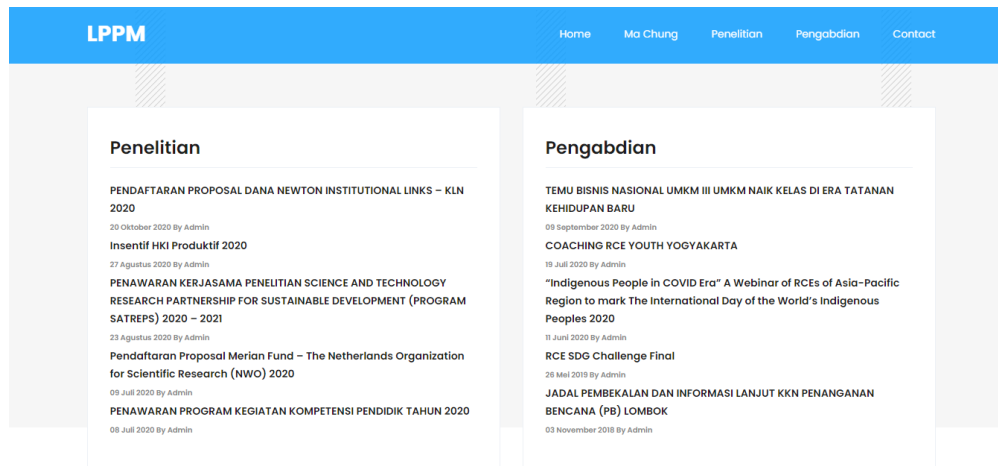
LPPM

Home Ma Chung Penelitian Pengabdian Contact

Penelitian

PENDAFTARAN PROPOSAL DANA NEWTON INSTITUTIONAL LINKS – KLN 2020

20 Oktober 2020 By Admin

Insentif HKI Produktif 2020

27 Agustus 2020 By Admin

PENAWARAN KERJASAMA PENELITIAN SCIENCE AND TECHNOLOGY RESEARCH PARTNERSHIP FOR SUSTAINABLE DEVELOPMENT (PROGRAM SATREPS) 2020 – 2021

23 Agustus 2020 By Admin

Pendaftaran Proposal Merian Fund – The Netherlands Organization for Scientific Research (NWO) 2020

09 Juli 2020 By Admin

PENAWARAN PROGRAM KEGIATAN KOMPETENSI PENDIDIK TAHUN 2020

08 Juli 2020 By Admin

Pengabdian

TEMU BISNIS NASIONAL UMKM III UMKM NAIK KELAS DI ERA TATANAN KEHIDUPAN BARU

09 September 2020 By Admin

COACHING RCE YOUTH YOGYAKARTA

19 Juli 2020 By Admin

"Indigenous People in COVID Era" A Webinar of RCEs of Asia-Pacific Region to mark The International Day of the World's Indigenous Peoples 2020

11 Juni 2020 By Admin

RCE SDG Challenge Final

26 Mei 2019 By Admin

JADAL PEMBEKALAN DAN INFORMASI LANJUT KKN PENANGANAN BENCANA (PB) LOMBOK

03 November 2018 By Admin